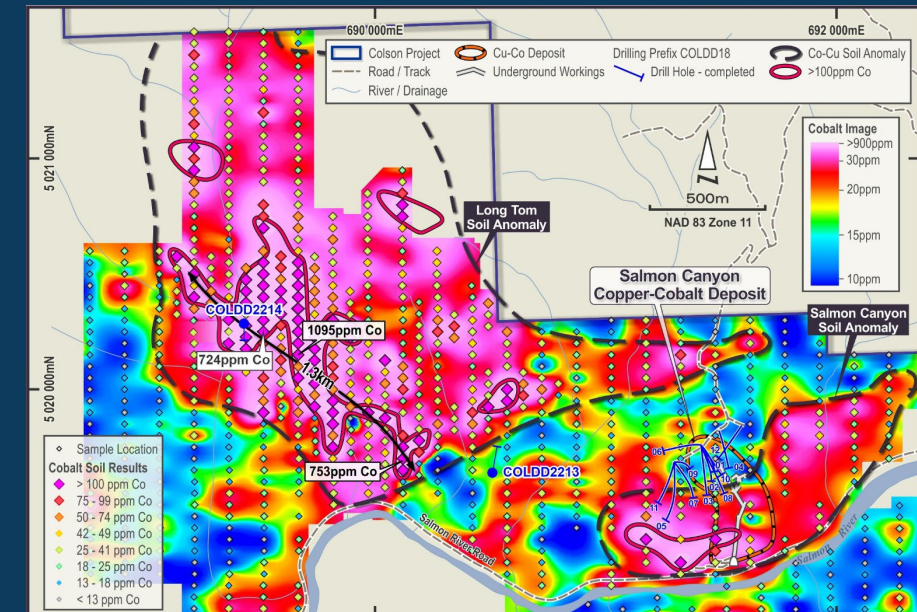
690 000mE
692 000mE

Colson Project
Road / Track
River / Drainage
Cu-Co Deposit
Underground Workings
Drilling Prefix COLDD18
Drill Hole - completed
Co-Cu Soil Anomaly
>100ppm Co

5 021 000mN
5 020 000mN

N
500m
NAD 83 Zone 11

Cobalt Image
>900ppm
30ppm
20ppm
15ppm
10ppm

Long Tom Soil Anomaly

Salmon Canyon Copper-Cobalt Deposit

Salmon Canyon Soil Anomaly

COLDD2214
1095ppm Co
724ppm Co
1.3km
753ppm Co
COLDD2213

06
12
02
01
04
09
05
10
07
03
08
11

Salmon River Road
Salmon River

Sample Location
Cobalt Soil Results
> 100 ppm Co
75 - 99 ppm Co
50 - 74 ppm Co
42 - 49 ppm Co
25 - 41 ppm Co
18 - 25 ppm Co
13 - 18 ppm Co
< 13 ppm Co